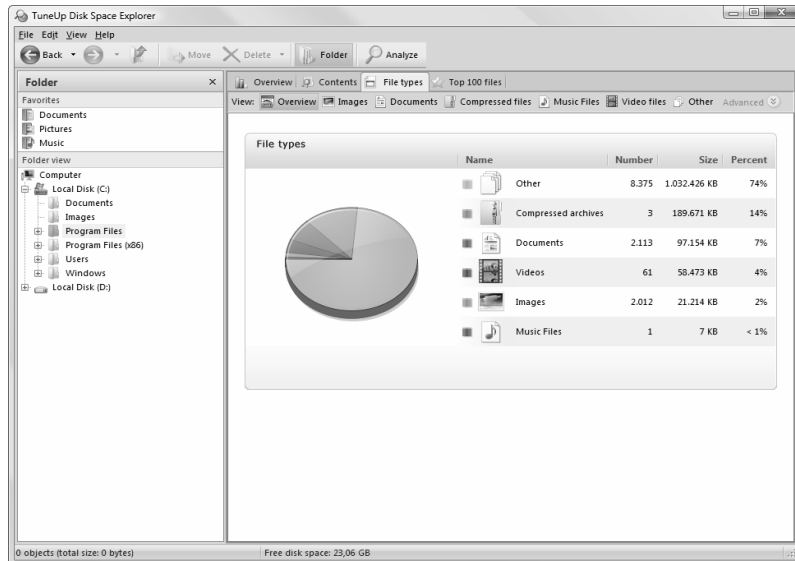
TuneUp Disk Space Explorer

File Edit View Help

Back Move Delete Folder Analyze

Folder ×

Favorites
Documents
Pictures
Music

Folder view
Computer
Local Disk (C:)
Documents
Images
Program Files
Program Files (x86)
Users
Windows
Local Disk (D:)

Overview Contents File types Top 100 files

View: Overview Images Documents Compressed files Music Files Video files Other Advanced

File types

| Name | Number | Size | Percent |
|---|---|---|---|
| Other | 8.375 | 1.032.426 KB | 74% |
| Compressed archives | 3 | 189.671 KB | 14% |
| Documents | 2.113 | 97.154 KB | 7% |
| Videos | 61 | 58.473 KB | 4% |
| Images | 2.012 | 21.214 KB | 2% |
| Music Files | 1 | 7 KB | < 1% |

0 objects (total size: 0 bytes) Free disk space: 23,06 GB